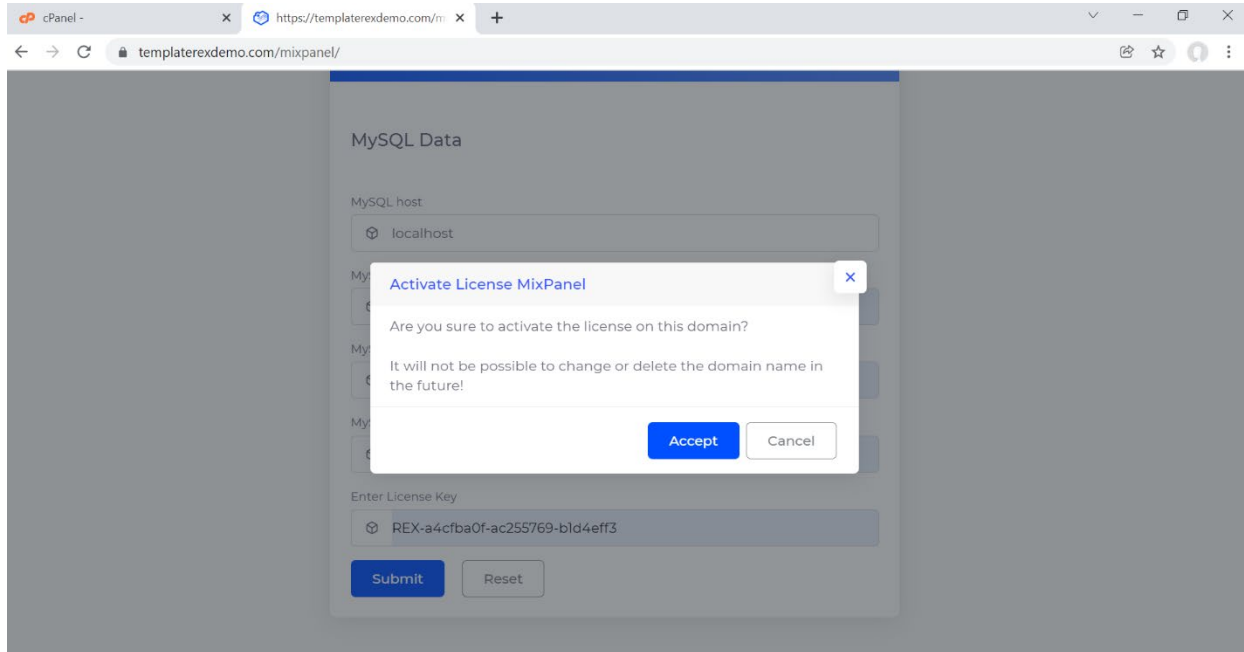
cP cPanel -
https://templaterexdemo.com/m
templaterexdemo.com/mixpanel/

MySQL Data

MySQL host
localhost

My

My

My

Activate License MixPanel

Are you sure to activate the license on this domain?

It will not be possible to change or delete the domain name in the future!

Accept
Cancel

Enter License Key
REX-a4cfba0f-ac255769-b1d4eff3

Submit
Reset